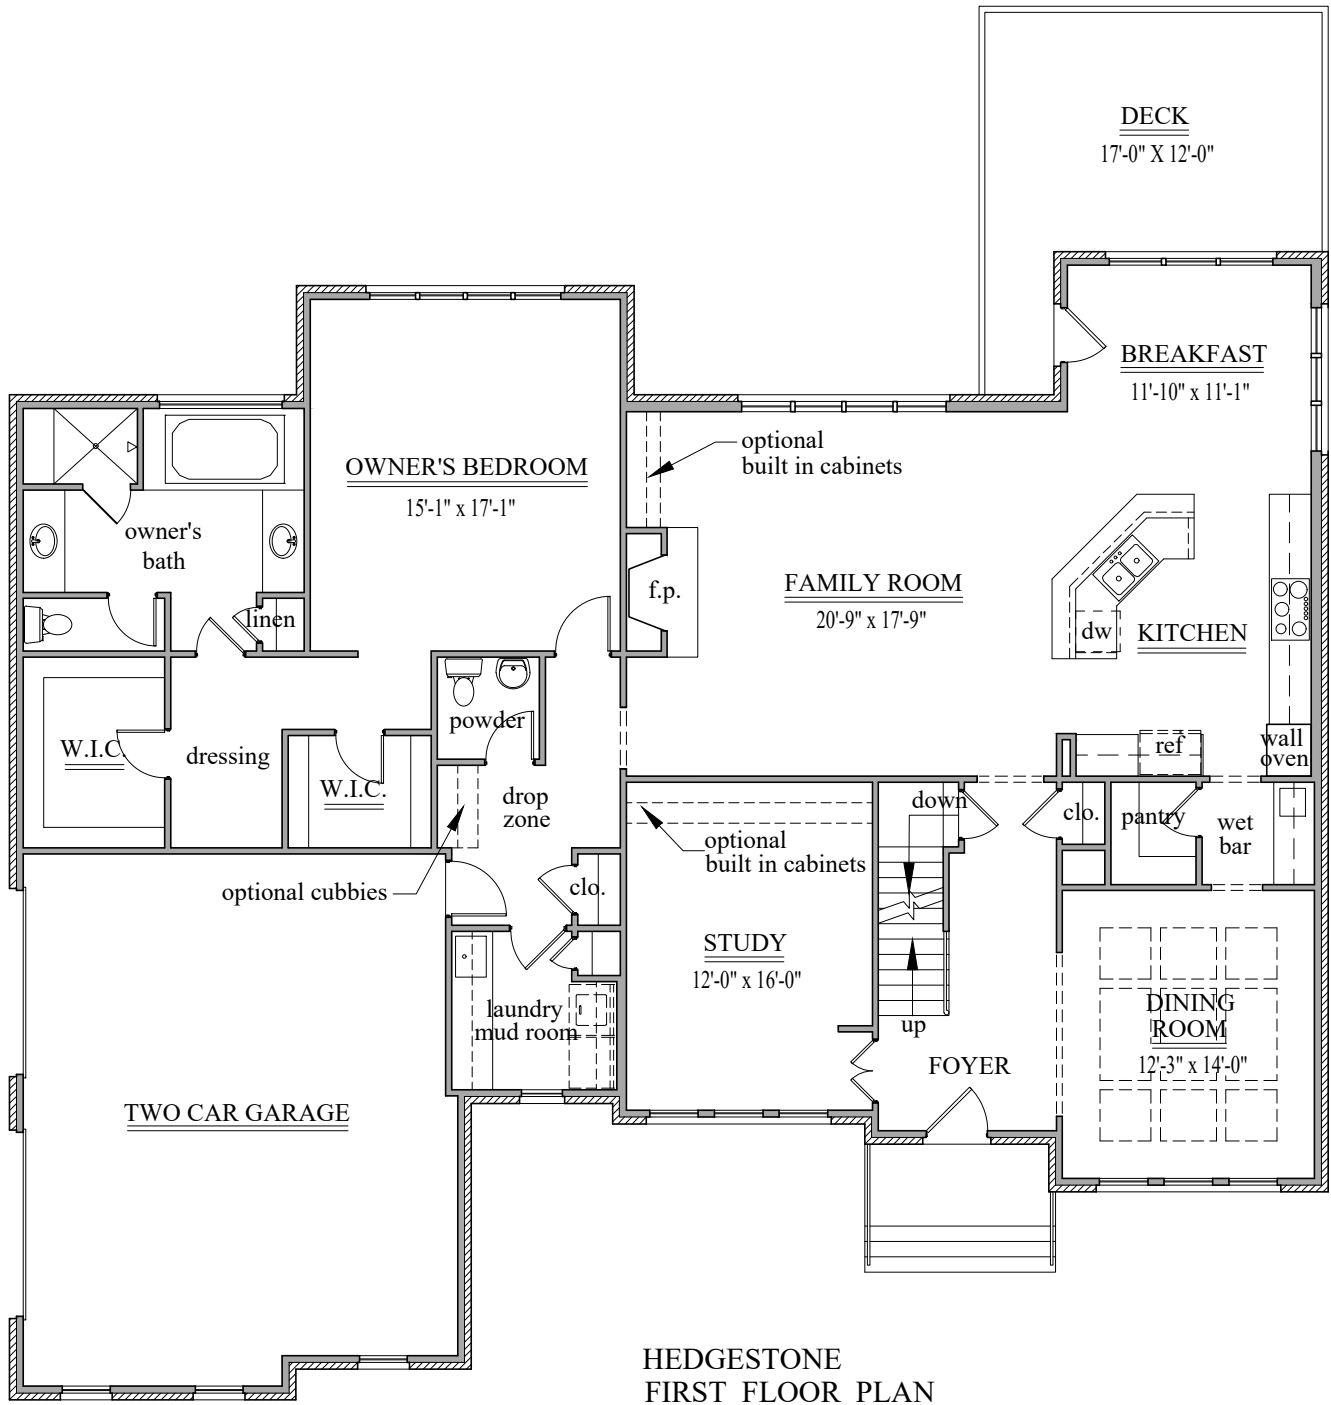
DECK
17'-0" X 12'-0"

BREAKFAST
11'-10" x 11'-1"

OWNER'S BEDROOM
15'-1" x 17'-1"

optional
built in cabinets

owner's
bath

f.p.

FAMILY ROOM
20'-9" x 17'-9"

dw

KITCHEN

linen

powder

W.I.C.

dressing

W.I.C.

drop
zone

ref

wall
oven

down

clo.

pantry

wet
bar

optional
built in cabinets

optional cubbies

clo.

STUDY
12'-0" x 16'-0"

DINING
ROOM
12'-3" x 14'-0"

laundry
mud room

up

FOYER

TWO CAR GARAGE

HEDGESTONE
FIRST FLOOR PLAN